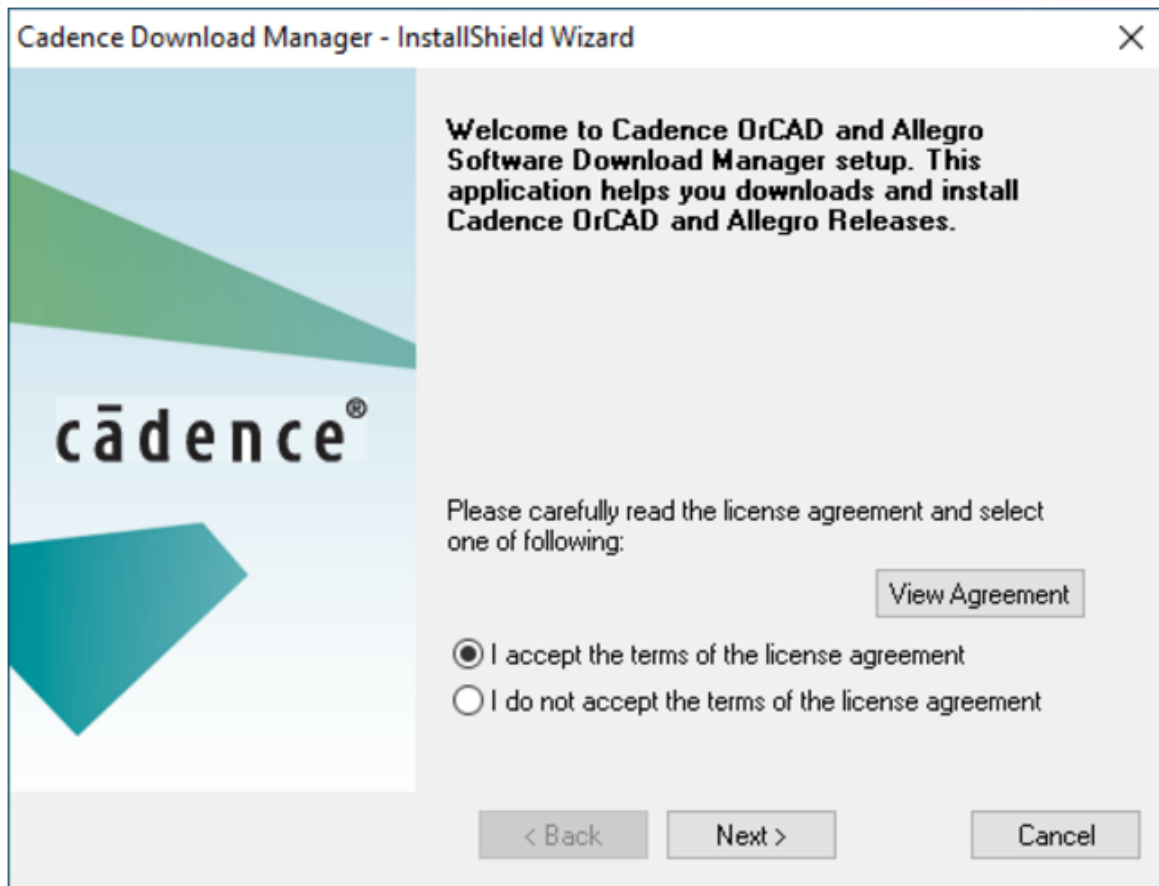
Cadence Download Manager - InstallShield Wizard

×

Welcome to Cadence OrCAD and Allegro Software Download Manager setup. This application helps you downloads and install Cadence OrCAD and Allegro Releases.

cādence®

Please carefully read the license agreement and select one of following:

View Agreement

I accept the terms of the license agreement

I do not accept the terms of the license agreement

< Back

Next >

Cancel